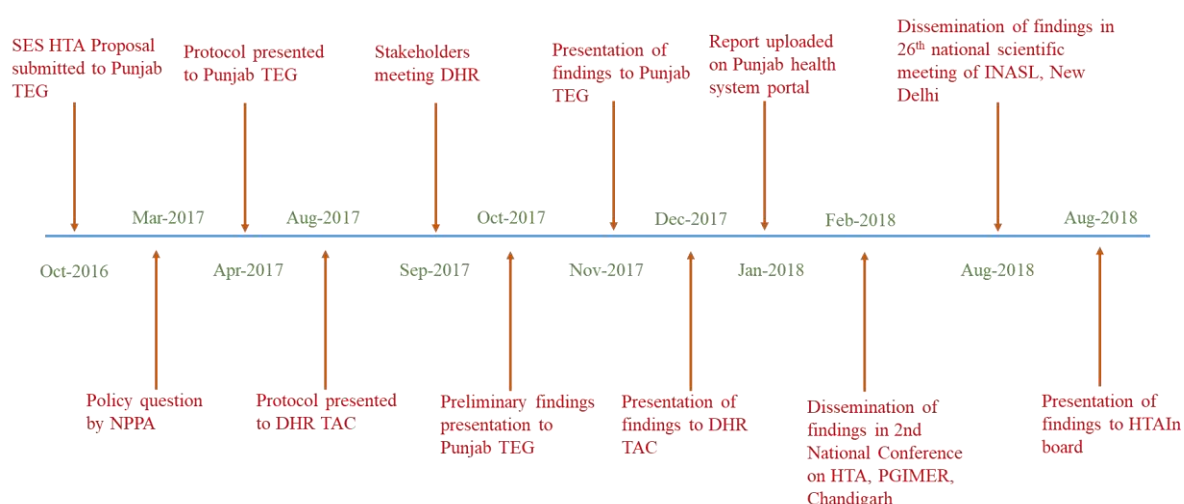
SES HTA Proposal submitted to Punjab TEG

Protocol presented to Punjab TEG

Stakeholders meeting DHR

Presentation of findings to Punjab TEG

Report uploaded on Punjab health system portal

Dissemination of findings in 26$^{th}$ national scientific meeting of INASL, New Delhi

Mar-2017

Aug-2017

Oct-2017

Dec-2017

Feb-2018

Aug-2018

Oct-2016

Apr-2017

Sep-2017

Nov-2017

Jan-2018

Aug-2018

Policy question by NPPA

Protocol presented to DHR TAC

Preliminary findings presentation to Punjab TEG

Presentation of findings to DHR TAC

Dissemination of findings in 2nd National Conference on HTA, PGIMER, Chandigarh

Presentation of findings to HTAIn board